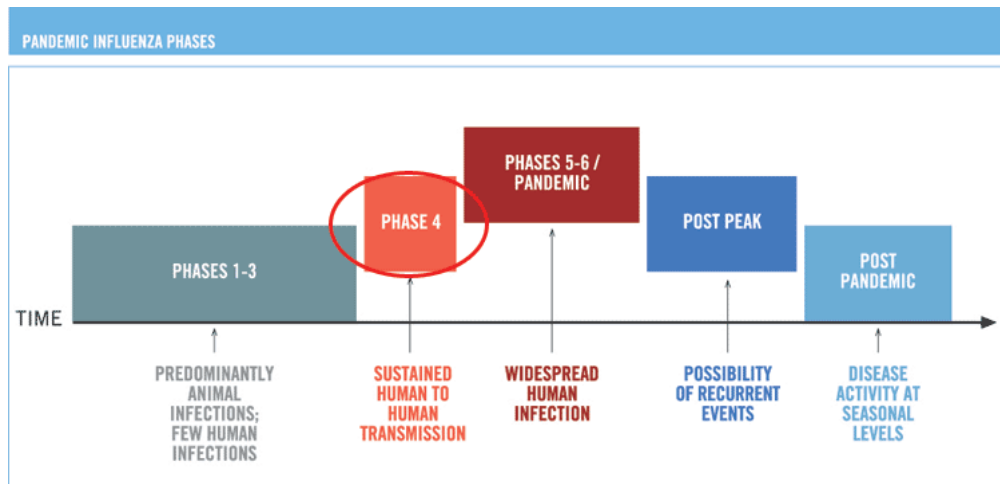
PANDEMIC INFLUENZA PHASES

PHASES 1-3

PHASE 4

PHASES 5-6 / PANDEMIC

POST PEAK

POST PANDEMIC

TIME

PREDOMINANTLY ANIMAL INFECTIONS; FEW HUMAN INFECTIONS

SUSTAINED HUMAN TO HUMAN TRANSMISSION

WIDESPREAD HUMAN INFECTION

POSSIBILITY OF RECURRENT EVENTS

DISEASE ACTIVITY AT SEASONAL LEVELS